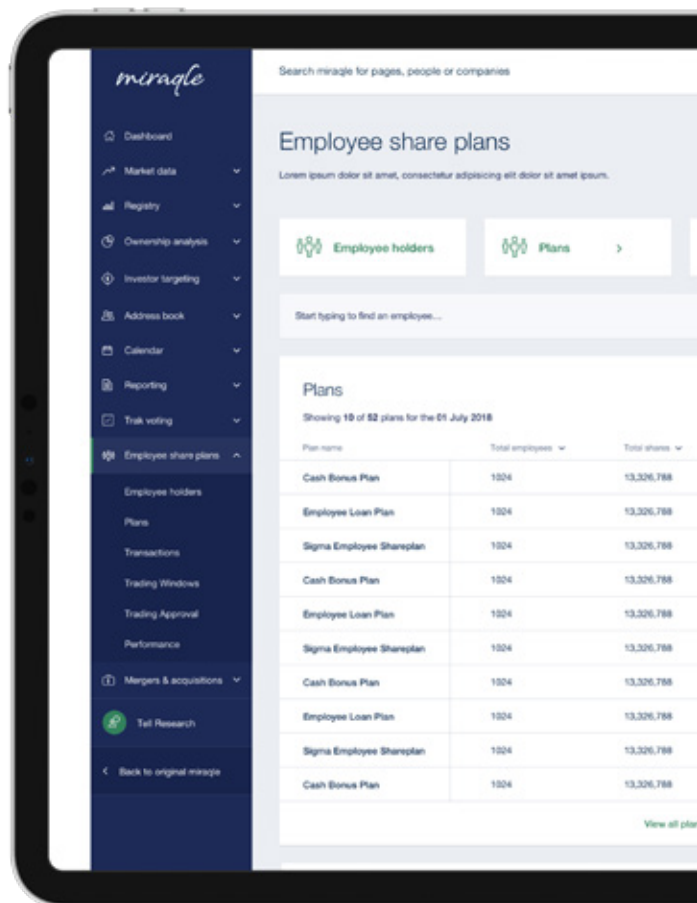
miraqle

Dashboard
Market data
Registry
Ownership analysis
Investor targeting
Address book
Calendar
Reporting
Trak voting
Employee share plans
Employee holders
Plans
Transactions
Trading Windows
Trading Approval
Performance
Mergers & acquisitions
Tell Research
Back to original miraqle

Search miraqle for pages, people or companies

Employee share plans

Lorem ipsum dolor sit amet, consectetur adipisicing elit dolor sit amet ipsum.

Employee holders

Plans >

Start typing to find an employee...

Plans

Showing 10 of 52 plans for the 01 July 2018

| Plan name | Total employees | Total shares |
|---|---|---|
| Cash Bonus Plan | 1024 | 13,326,788 |
| Employee Loan Plan | 1024 | 13,326,788 |
| Sigma Employee Shareplan | 1024 | 13,326,788 |
| Cash Bonus Plan | 1024 | 13,326,788 |
| Employee Loan Plan | 1024 | 13,326,788 |
| Sigma Employee Shareplan | 1024 | 13,326,788 |
| Cash Bonus Plan | 1024 | 13,326,788 |
| Employee Loan Plan | 1024 | 13,326,788 |
| Sigma Employee Shareplan | 1024 | 13,326,788 |
| Cash Bonus Plan | 1024 | 13,326,788 |

View all pla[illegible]